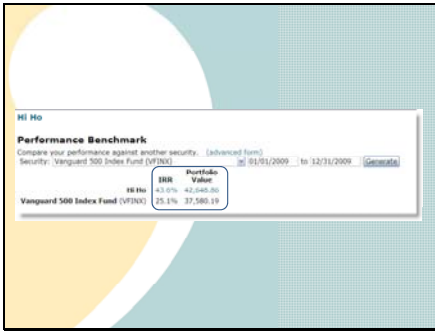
Hi Ho

Performance Benchmark

Compare your performance against another security. (advanced form)

Security: Vanguard 500 Index Fund (VFINX) 01/01/2009 to 12/31/2009 Generate

| | IRR | Portfolio Value |
|---|---|---|
| Hi Ho | 43.6% | 42,646.80 |
| Vanguard 500 Index Fund (VFINX) | 25.1% | 37,580.19 |